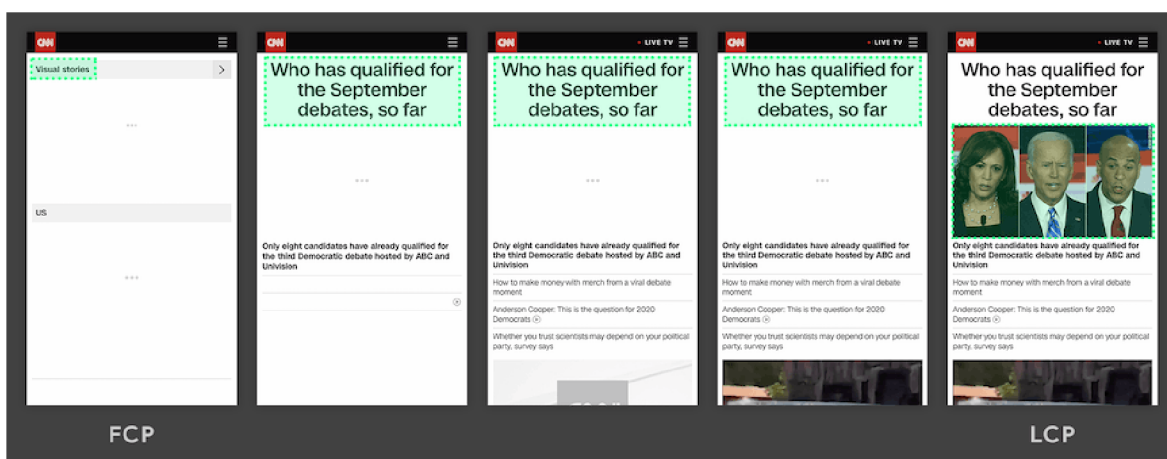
CNN

Visual stories

US

CNN

Who has qualified for the September debates, so far

Only eight candidates have already qualified for the third Democratic debate hosted by ABC and Univision

CNN • LIVE TV

Who has qualified for the September debates, so far

Only eight candidates have already qualified for the third Democratic debate hosted by ABC and Univision

How to make money with merch from a viral debate moment

Anderson Cooper: This is the question for 2020 Democrats

Whether you trust scientists may depend on your political party, survey says

CNN • LIVE TV

Who has qualified for the September debates, so far

Only eight candidates have already qualified for the third Democratic debate hosted by ABC and Univision

How to make money with merch from a viral debate moment

Anderson Cooper: This is the question for 2020 Democrats

Whether you trust scientists may depend on your political party, survey says

CNN • LIVE TV

Who has qualified for the September debates, so far

Only eight candidates have already qualified for the third Democratic debate hosted by ABC and Univision

How to make money with merch from a viral debate moment

Anderson Cooper: This is the question for 2020 Democrats

Whether you trust scientists may depend on your political party, survey says

FCP

LCP